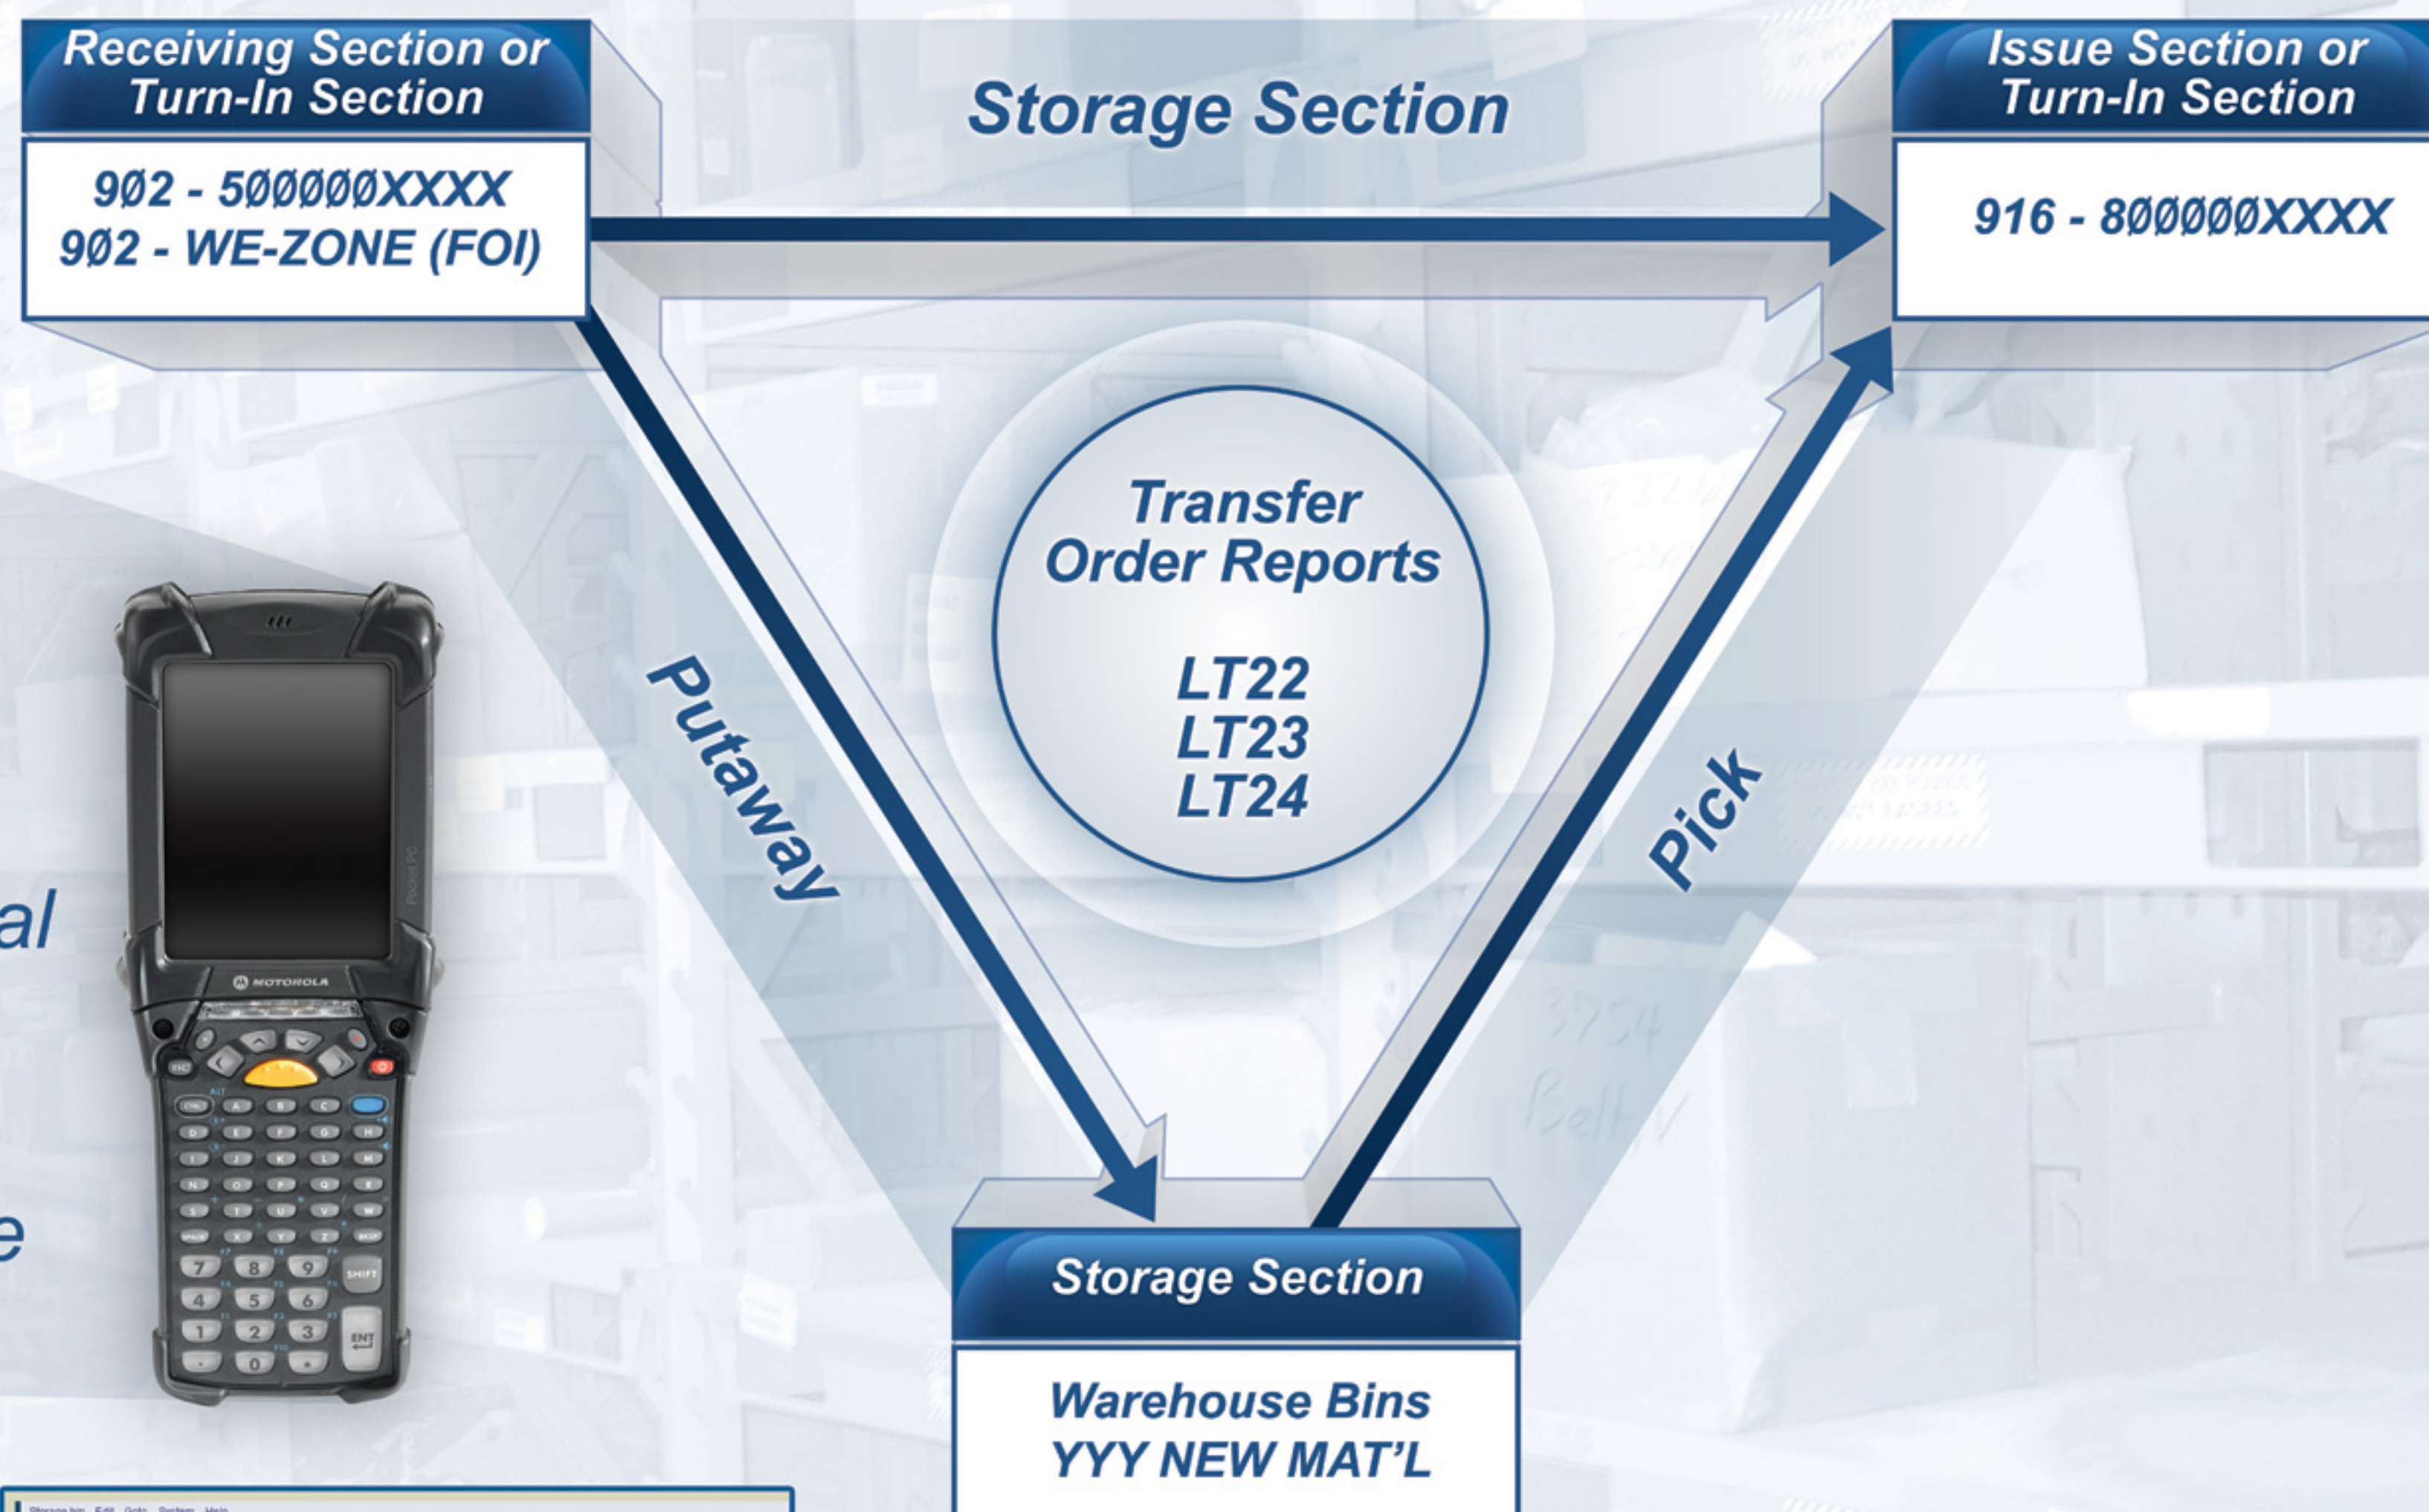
Receiving Section or Turn-In Section

9Ø2 - 5ØØØØØXXXX
9Ø2 - WE-ZONE (FOI)

Storage Section

Issue Section or Turn-In Section

916 - 8ØØØØØXXXX

Transfer Order Reports

LT22
LT23
LT24

Putaway

Pick

al

e

MOTOROLA

Storage Section

Warehouse Bins
YYY NEW MAT'L